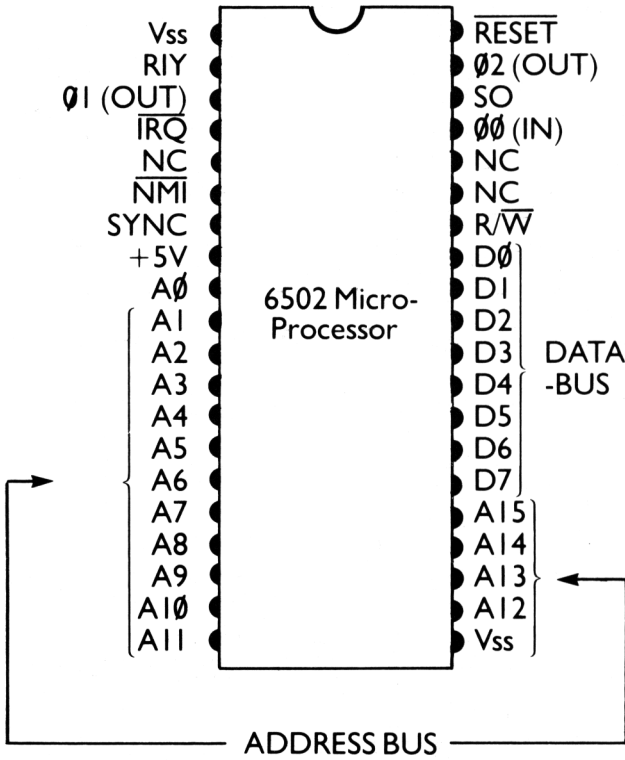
Vss
RIY
Ø1 (OUT)
$\overline{IRQ}$
NC
$\overline{NMI}$
SYNC
+5V
AØ
A1
A2
A3
A4
A5
A6
A7
A8
A9
A1Ø
A11

6502 Micro-Processor

$\overline{RESET}$
Ø2 (OUT)
SO
ØØ (IN)
NC
NC
R/$\overline{W}$
DØ
D1
D2
D3
D4
D5
D6
D7
A15
A14
A13
A12
Vss

DATA -BUS

ADDRESS BUS